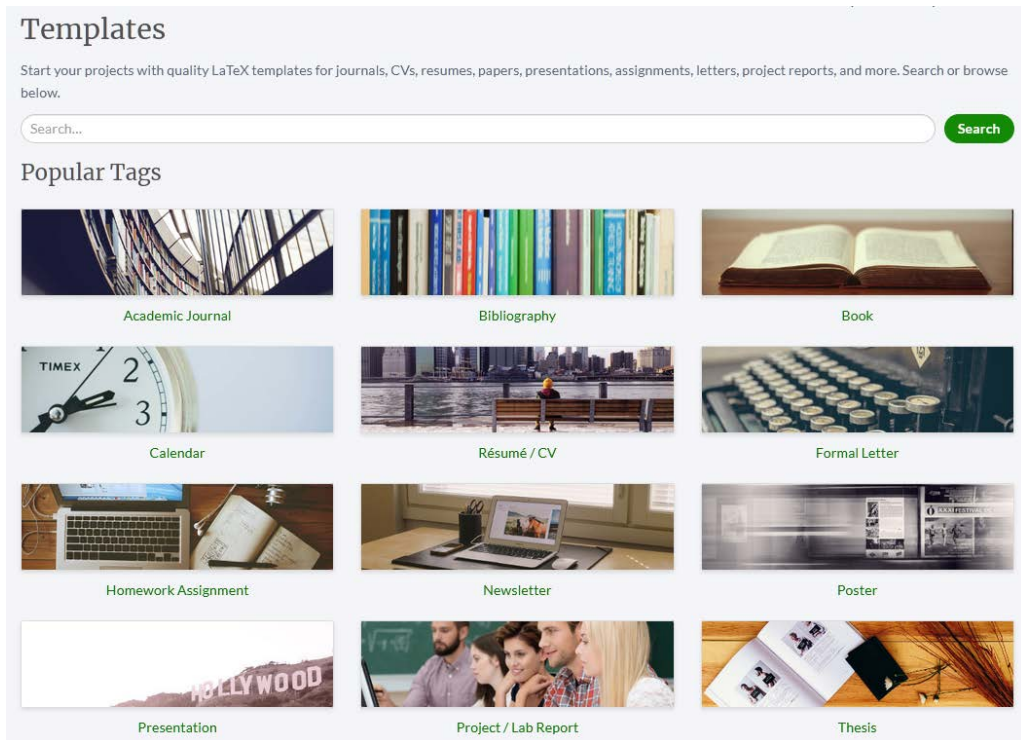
Templates

Start your projects with quality LaTeX templates for journals, CVs, resumes, papers, presentations, assignments, letters, project reports, and more. Search or browse below.

Search...

Search

Popular Tags

Academic Journal

Bibliography

Book

TIMEX 2 3

Calendar

Résumé / CV

Formal Letter

Homework Assignment

Newsletter

Poster

HOLLYWOOD

Presentation

Project / Lab Report

Thesis